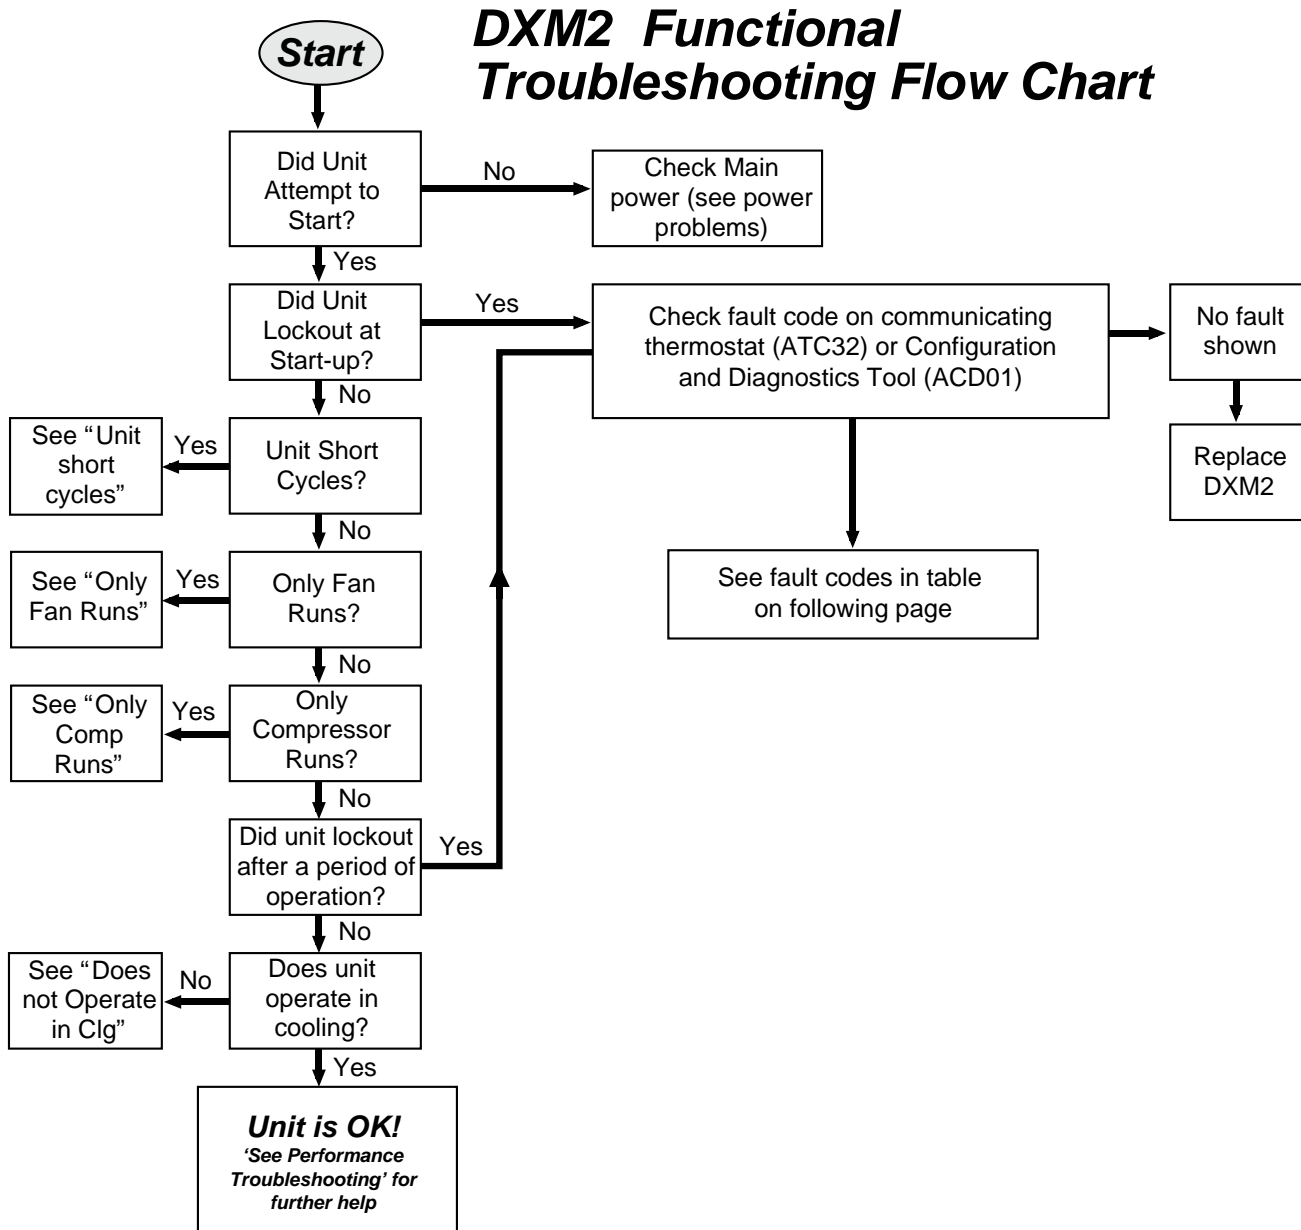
DXM2 Functional Troubleshooting Flow Chart

Start

Did Unit Attempt to Start?

No

Check Main power (see power problems)

Yes

Did Unit Lockout at Start-up?

Yes

Check fault code on communicating thermostat (ATC32) or Configuration and Diagnostics Tool (ACD01)

No fault shown

Replace DXM2

See fault codes in table on following page

No

Unit Short Cycles?

Yes

See "Unit short cycles"

No

Only Fan Runs?

Yes

See "Only Fan Runs"

No

Only Compressor Runs?

Yes

See "Only Comp Runs"

No

Did unit lockout after a period of operation?

Yes

No

Does unit operate in cooling?

No

See "Does not Operate in Clg"

Yes

Unit is OK!
'See Performance Troubleshooting' for further help